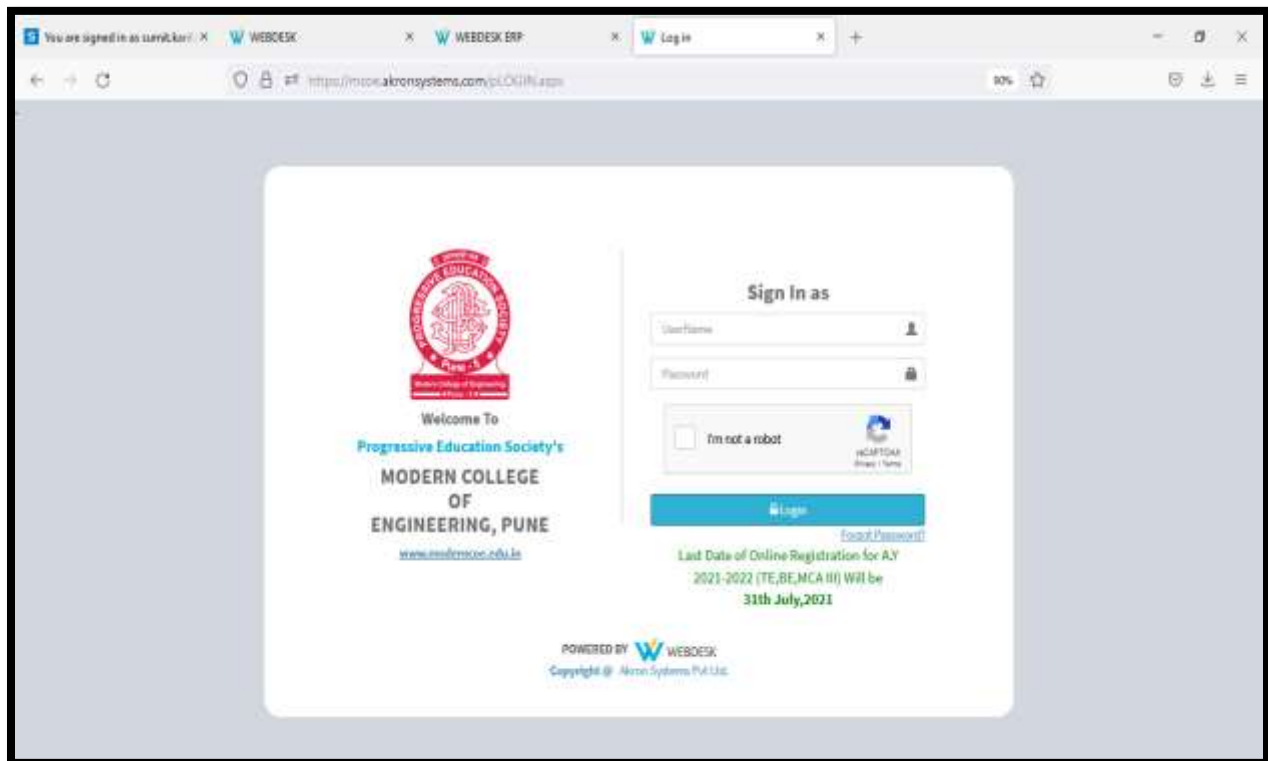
You are signed in as sumit.kor ×
WEBDESK ×
WEBDESK ERP ×
Log in ×
+

https://mcoe.akronsystems.com/pLOGIN.aspx
80%

PROGRESSIVE EDUCATION SOCIETY
Pune - 5
Modern College of Engineering

Welcome To
Progressive Education Society's
MODERN COLLEGE
OF
ENGINEERING, PUNE
www.moderncoe.edu.in

Sign In as
UserName
Password
I'm not a robot
reCAPTCHA
Privacy - Terms
Login
Forgot Password?
Last Date of Online Registration for A.Y 2021-2022 (TE,BE,MCA III) Will be
31th July,2021

POWERED BY WEBDESK
Copyright @ Akron Systems Pvt Ltd.